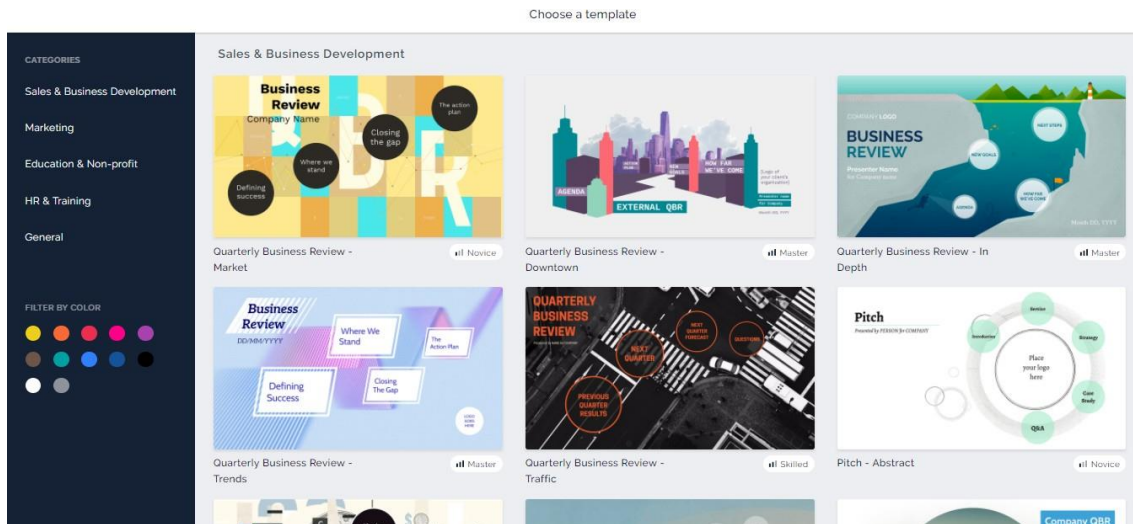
Choose a template

CATEGORIES

Sales & Business Development

Marketing

Education & Non-profit

HR & Training

General

FILTER BY COLOR

Sales & Business Development

Business Review
Company Name
The action plan
Closing the gap
Where we stand
Defining success

Quarterly Business Review - Market
Novice

AGENDA
EXTERNAL QBR
HOW FAR WE'VE COME

Quarterly Business Review - Downtown
Master

COMPANY LOGO
BUSINESS REVIEW
Presenter Name
NEXT STEPS
NEW GOALS
HOW FAR WE'VE COME
AGENDA

Quarterly Business Review - In Depth
Master

Business Review
DD/MM/YYYY
Where We Stand
The Action Plan
Defining Success
Closing The Gap

Quarterly Business Review - Trends
Master

QUARTERLY BUSINESS REVIEW
NEXT QUARTER FORECAST
QUESTIONS
NEXT QUARTER
PREVIOUS QUARTER RESULTS

Quarterly Business Review - Traffic
Skilled

Pitch
Place your logo here
Solution
Strategy
Introduction
Case Study
Q&A

Pitch - Abstract
Novice

Company QBR